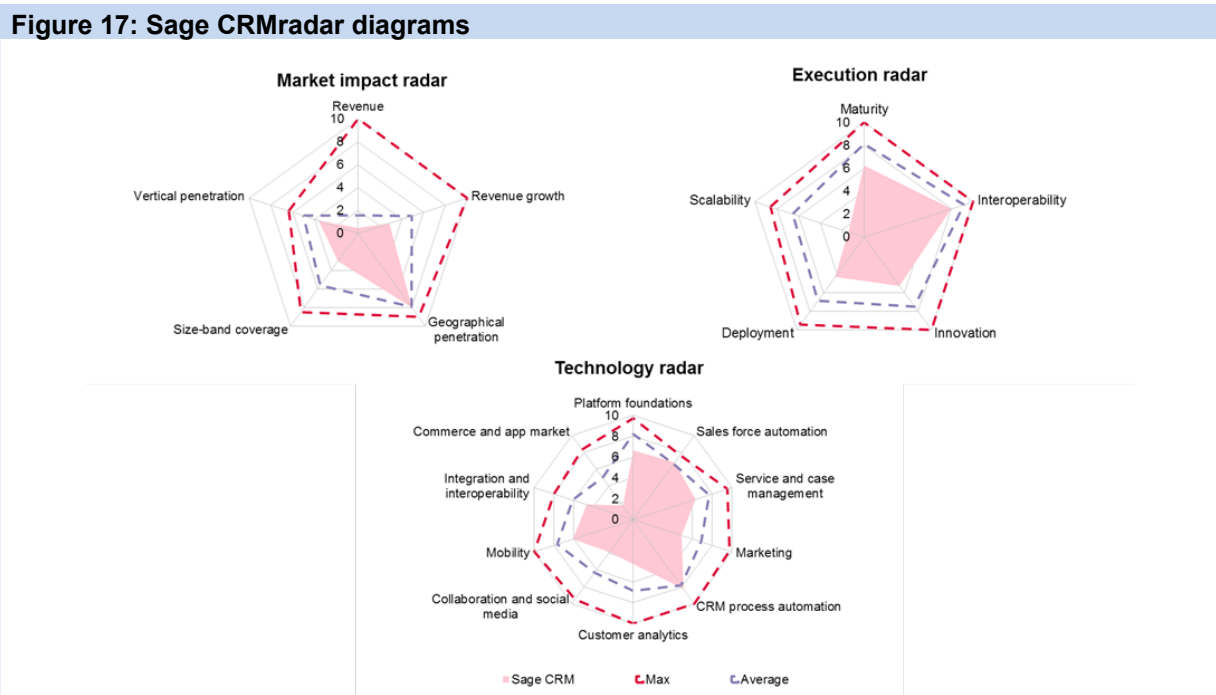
Figure 17: Sage CRMradar diagrams

Market impact radar

Revenue
10
8
6
4
2
0
Revenue growth
Geographical penetration
Size-band coverage
Vertical penetration

Execution radar

Maturity
10
8
6
4
2
0
Interoperability
Innovation
Deployment
Scalability

Technology radar

Platform foundations
10
8
6
4
2
0
Sales force automation
Service and case management
Marketing
CRM process automation
Customer analytics
Collaboration and social media
Mobility
Integration and interoperability
Commerce and app market

Sage CRM
Max
Average